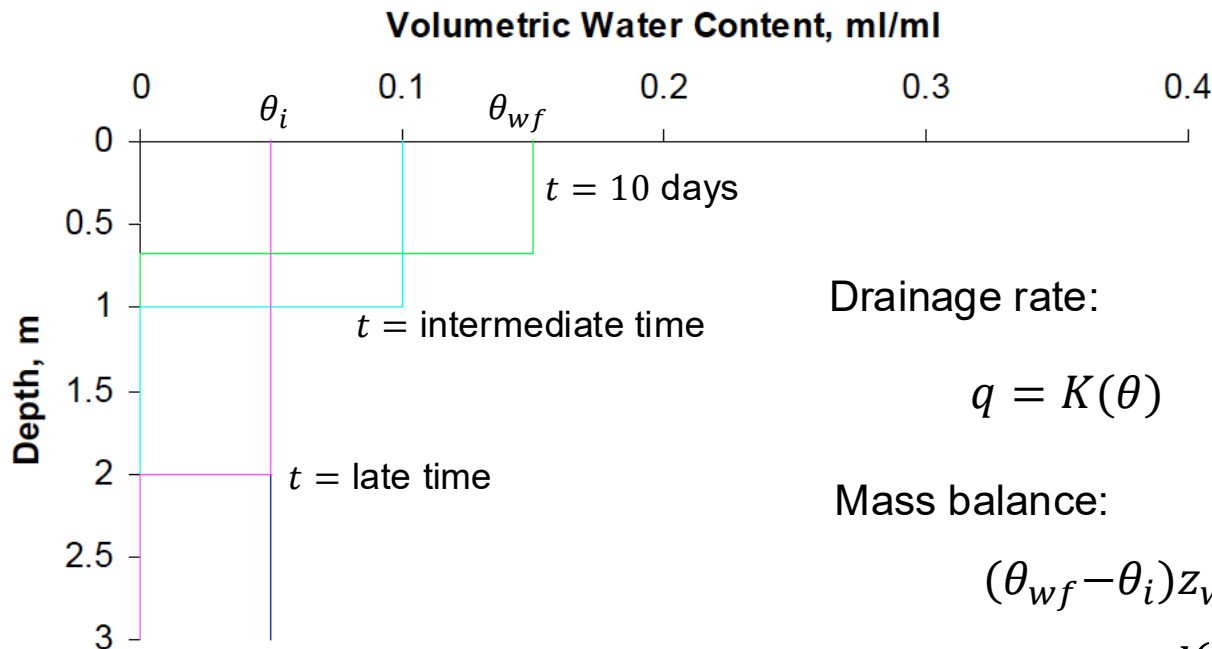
Volumetric Water Content, ml/ml

0
0.1
0.2
0.3
0.4

$\theta_i$
$\theta_{wf}$

0
0.5
1
1.5
2
2.5
3

Depth, m

$t = 10$ days

$t =$ intermediate time

$t =$ late time

Drainage rate:

$q = K(\theta)$

Mass balance:

$(\theta_{wf} - \theta_i)z_{\text{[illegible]}}$